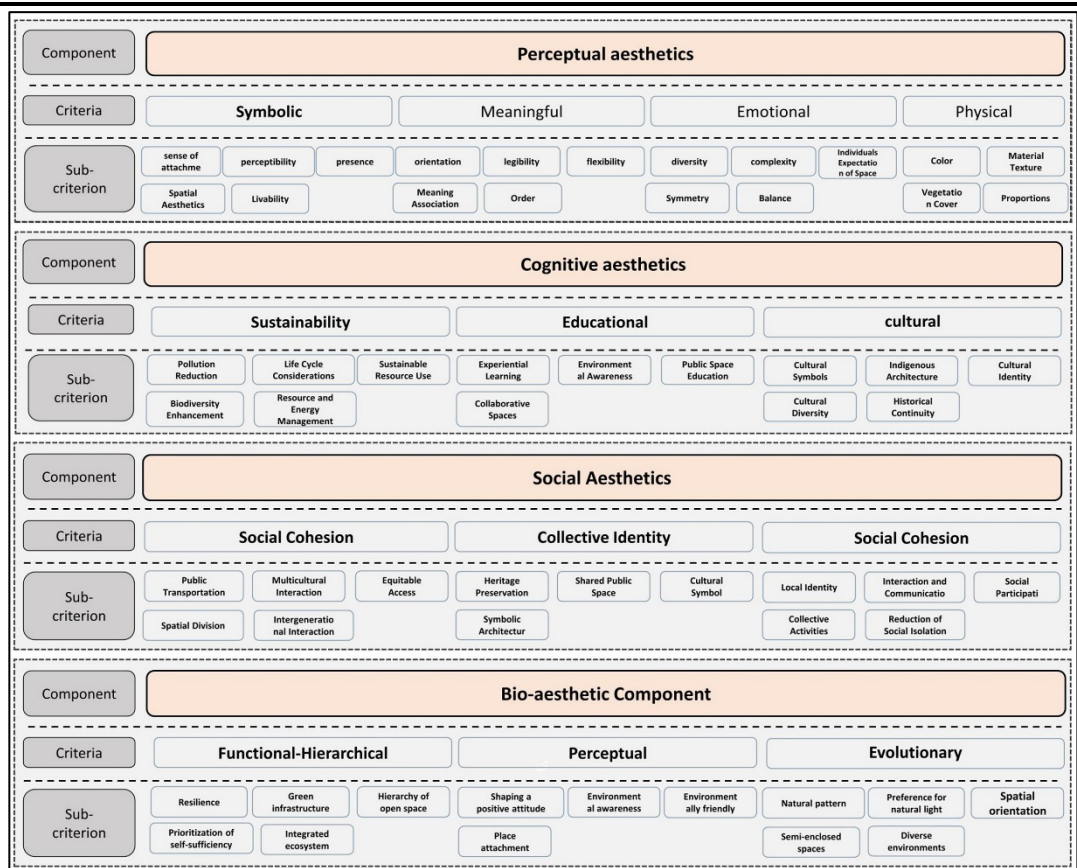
Component
Perceptual aesthetics

Criteria
Symbolic
Meaningful
Emotional
Physical

Sub-criterion
sense of attachme
perceptibility
presence
orientation
legibility
flexibility
diversity
complexity
Individuals Expectation of Space
Color
Material Texture
Spatial Aesthetics
Livability
Meaning Association
Order
Symmetry
Balance
Vegetation Cover
Proportions

Component
Cognitive aesthetics

Criteria
Sustainability
Educational
cultural

Sub-criterion
Pollution Reduction
Life Cycle Considerations
Sustainable Resource Use
Experiential Learning
Environmental Awareness
Public Space Education
Cultural Symbols
Indigenous Architecture
Cultural Identity
Biodiversity Enhancement
Resource and Energy Management
Collaborative Spaces
Cultural Diversity
Historical Continuity

Component
Social Aesthetics

Criteria
Social Cohesion
Collective Identity
Social Cohesion

Sub-criterion
Public Transportation
Multicultural Interaction
Equitable Access
Heritage Preservation
Shared Public Space
Cultural Symbol
Local Identity
Interaction and Communicatio
Social Participati
Spatial Division
Intergenerational Interaction
Symbolic Architectur
Collective Activities
Reduction of Social Isolation

Component
Bio-aesthetic Component

Criteria
Functional-Hierarchical
Perceptual
Evolutionary

Sub-criterion
Resilience
Green infrastructure
Hierarchy of open space
Shaping a positive attitude
Environmental awareness
Environmentally friendly
Natural pattern
Preference for natural light
Spatial orientation
Prioritization of self-sufficiency
Integrated ecosystem
Place attachment
Semi-enclosed spaces
Diverse environments